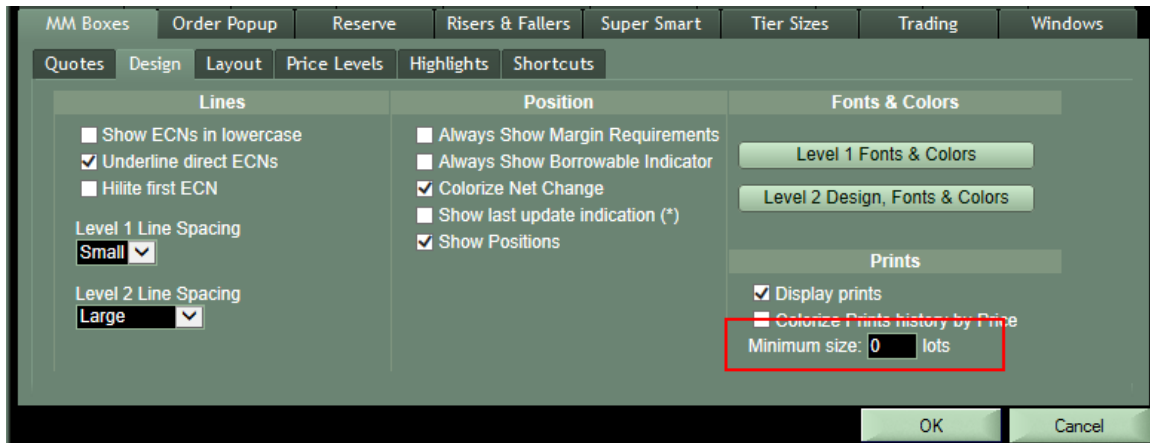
MM Boxes | Order Popup | Reserve | Risers & Fallers | Super Smart | Tier Sizes | Trading | Windows

Quotes | Design | Layout | Price Levels | Highlights | Shortcuts

Lines

Show ECNs in lowercase
Underline direct ECNs
Hilite first ECN

Level 1 Line Spacing
Small

Level 2 Line Spacing
Large

Position

Always Show Margin Requirements
Always Show Borrowable Indicator
Colorize Net Change
Show last update indication (*)
Show Positions

Fonts & Colors

Level 1 Fonts & Colors

Level 2 Design, Fonts & Colors

Prints

Display prints
Colorize Prints history by Price
Minimum size: 0 lots

OK
Cancel